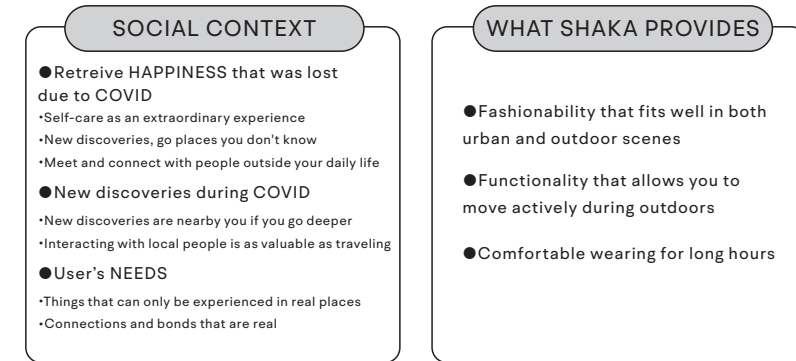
SOCIAL CONTEXT

●Retreive HAPPINESS that was lost due to COVID
・Self-care as an extraordinary experience
・New discoveries, go places you don't know
・Meet and connect with people outside your daily life

●New discoveries during COVID
・New discoveries are nearby you if you go deeper
・Interacting with local people is as valuable as traveling

●User's NEEDS
・Things that can only be experienced in real places
・Connections and bonds that are real

WHAT SHAKA PROVIDES

●Fashionability that fits well in both urban and outdoor scenes

●Functionality that allows you to move actively during outdoors

●Comfortable wearing for long hours